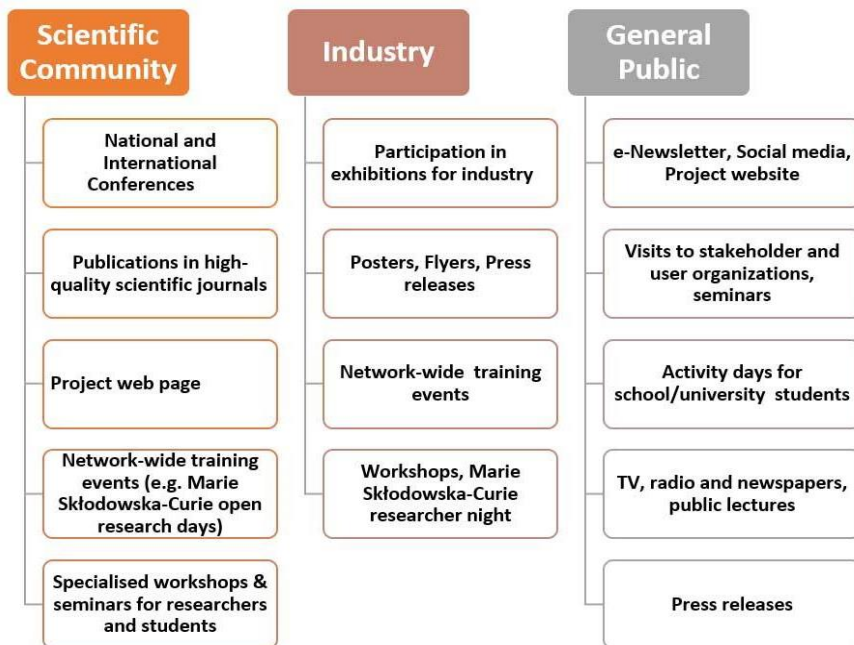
Scientific Community

National and International Conferences

Publications in high-quality scientific journals

Project web page

Network-wide training events (e.g. Marie Skłodowska-Curie open research days)

Specialised workshops & seminars for researchers and students

Industry

Participation in exhibitions for industry

Posters, Flyers, Press releases

Network-wide training events

Workshops, Marie Skłodowska-Curie researcher night

General Public

e-Newsletter, Social media, Project website

Visits to stakeholder and user organizations, seminars

Activity days for school/university students

TV, radio and newspapers, public lectures

Press releases